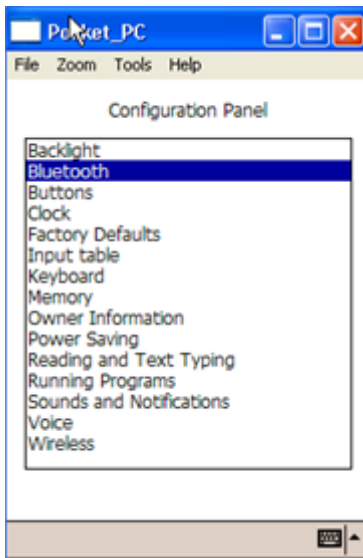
Pocket_PC

File Zoom Tools Help

Configuration Panel

Backlight
Bluetooth
Buttons
Clock
Factory Defaults
Input table
Keyboard
Memory
Owner Information
Power Saving
Reading and Text Typing
Running Programs
Sounds and Notifications
Voice
Wireless